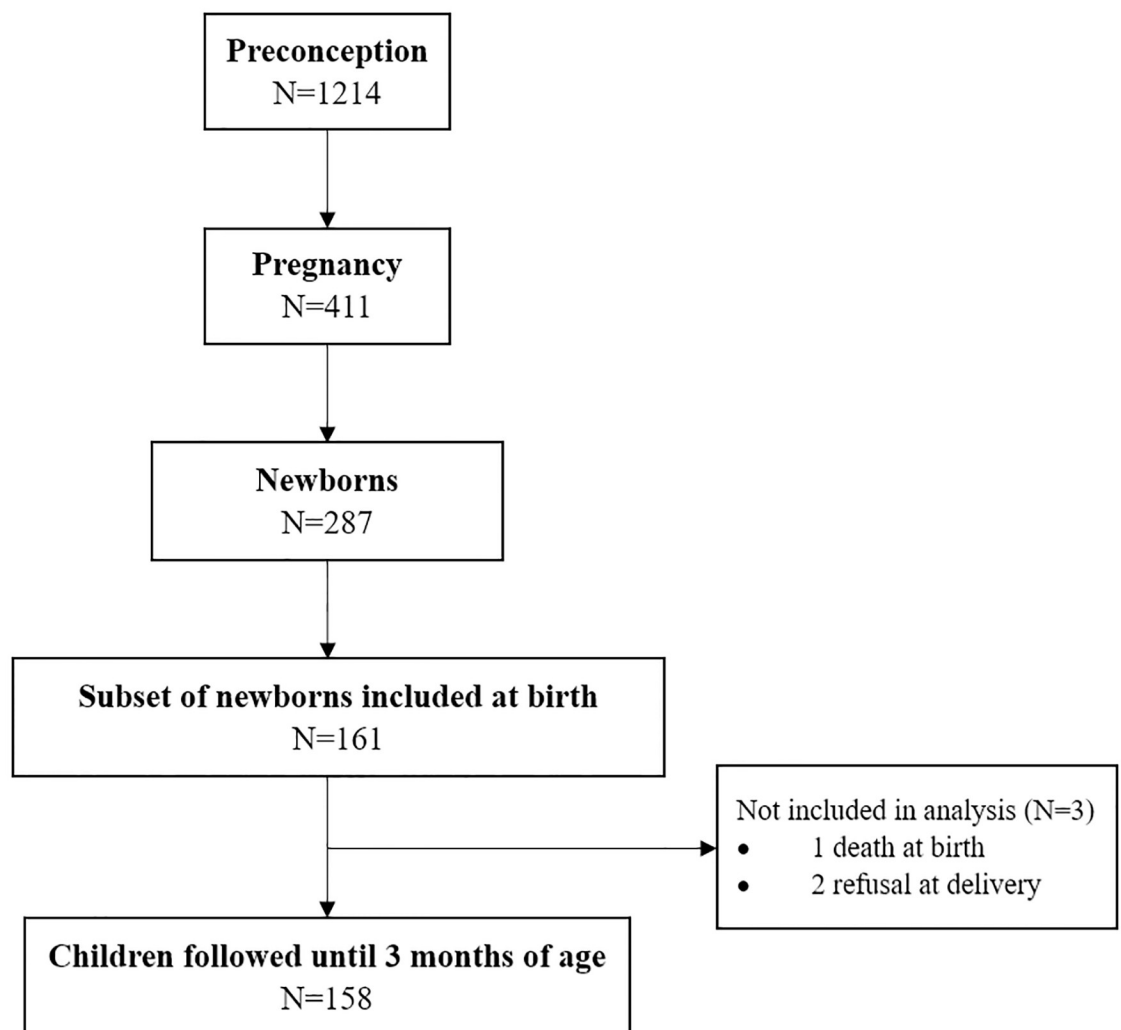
Preconception
N=1214

Pregnancy
N=411

Newborns
N=287

Subset of newborns included at birth
N=161

Not included in analysis (N=3)
- 1 death at birth
- 2 refusal at delivery

Children followed until 3 months of age
N=158